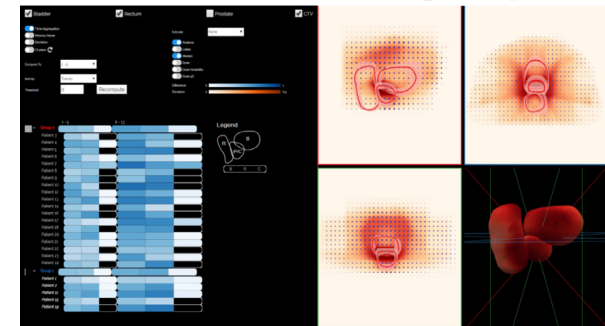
Bladder Rectum Prostate CTV

Time Aggregation
Moving Mean
Overlays
Clusters

Compare To
Sort by
Threshold 5 Recompute

Group 1
Patient 1
Patient 2
Patient 3
Patient 4
Patient 5
Patient 6
Patient 7
Patient 8
Patient 9
Patient 10
Patient 11
Patient 12
Patient 13
Patient 14
Patient 15
Patient 16
Patient 17
Patient 18
Patient 19
Patient 20

Group 2
Patient 1
Patient 2
Patient 3
Patient 4
Patient 5

Legend
R B P

Difference
Deviation